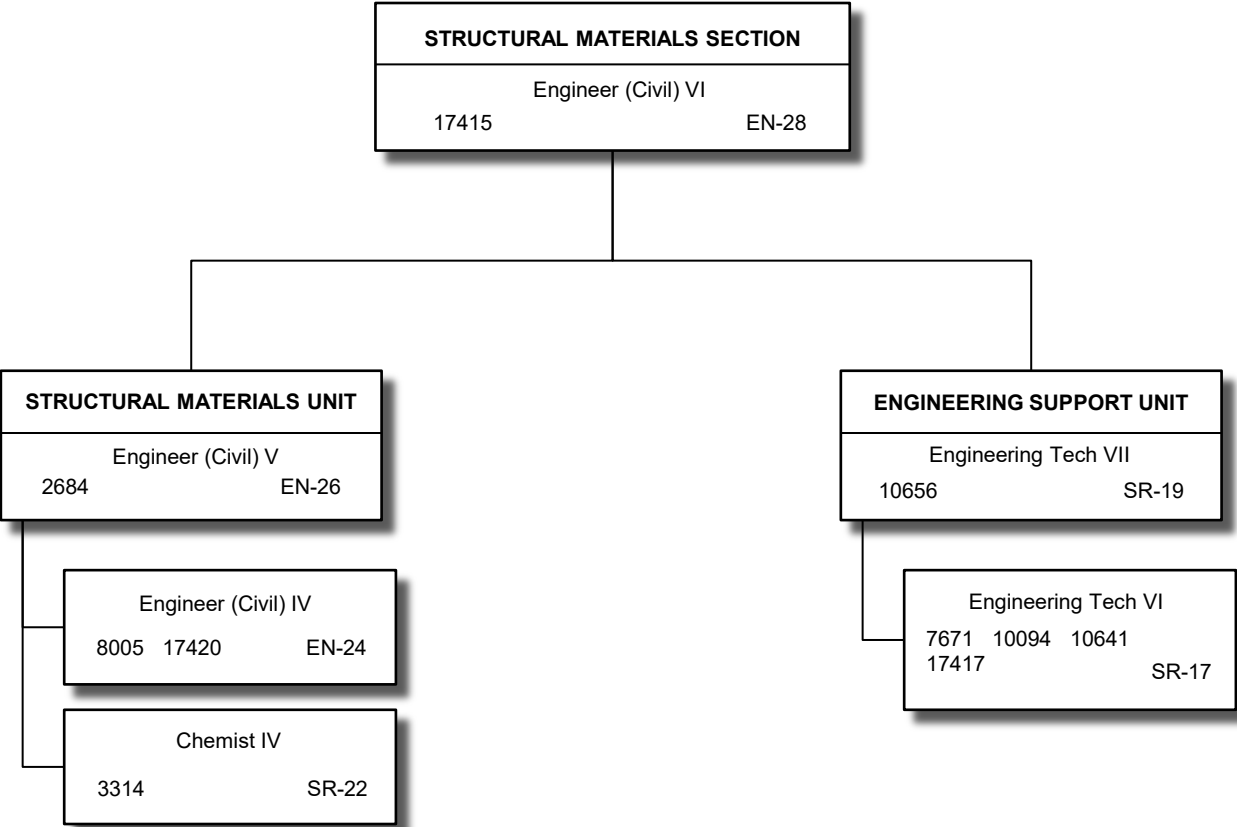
STRUCTURAL MATERIALS SECTION
Engineer (Civil) VI
17415 EN-28

STRUCTURAL MATERIALS UNIT
Engineer (Civil) V
2684 EN-26

Engineer (Civil) IV
8005 17420 EN-24

Chemist IV
3314 SR-22

ENGINEERING SUPPORT UNIT
Engineering Tech VII
10656 SR-19

Engineering Tech VI
7671 10094 10641
17417 SR-17